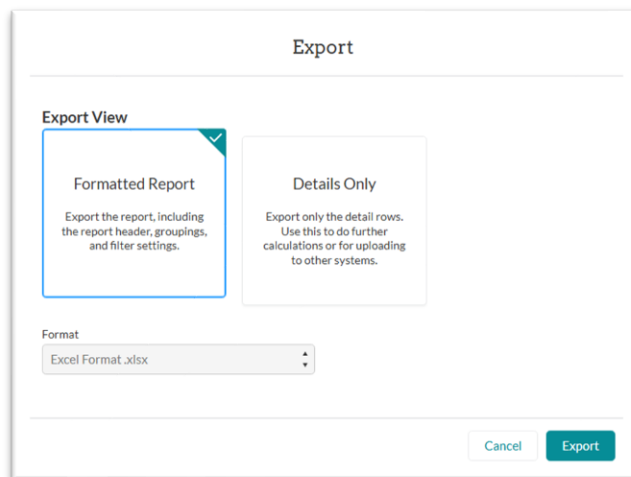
Export

Export View

Formatted Report

Export the report, including the report header, groupings, and filter settings.

Details Only

Export only the detail rows. Use this to do further calculations or for uploading to other systems.

Format

Excel Format .xlsx

Cancel

Export